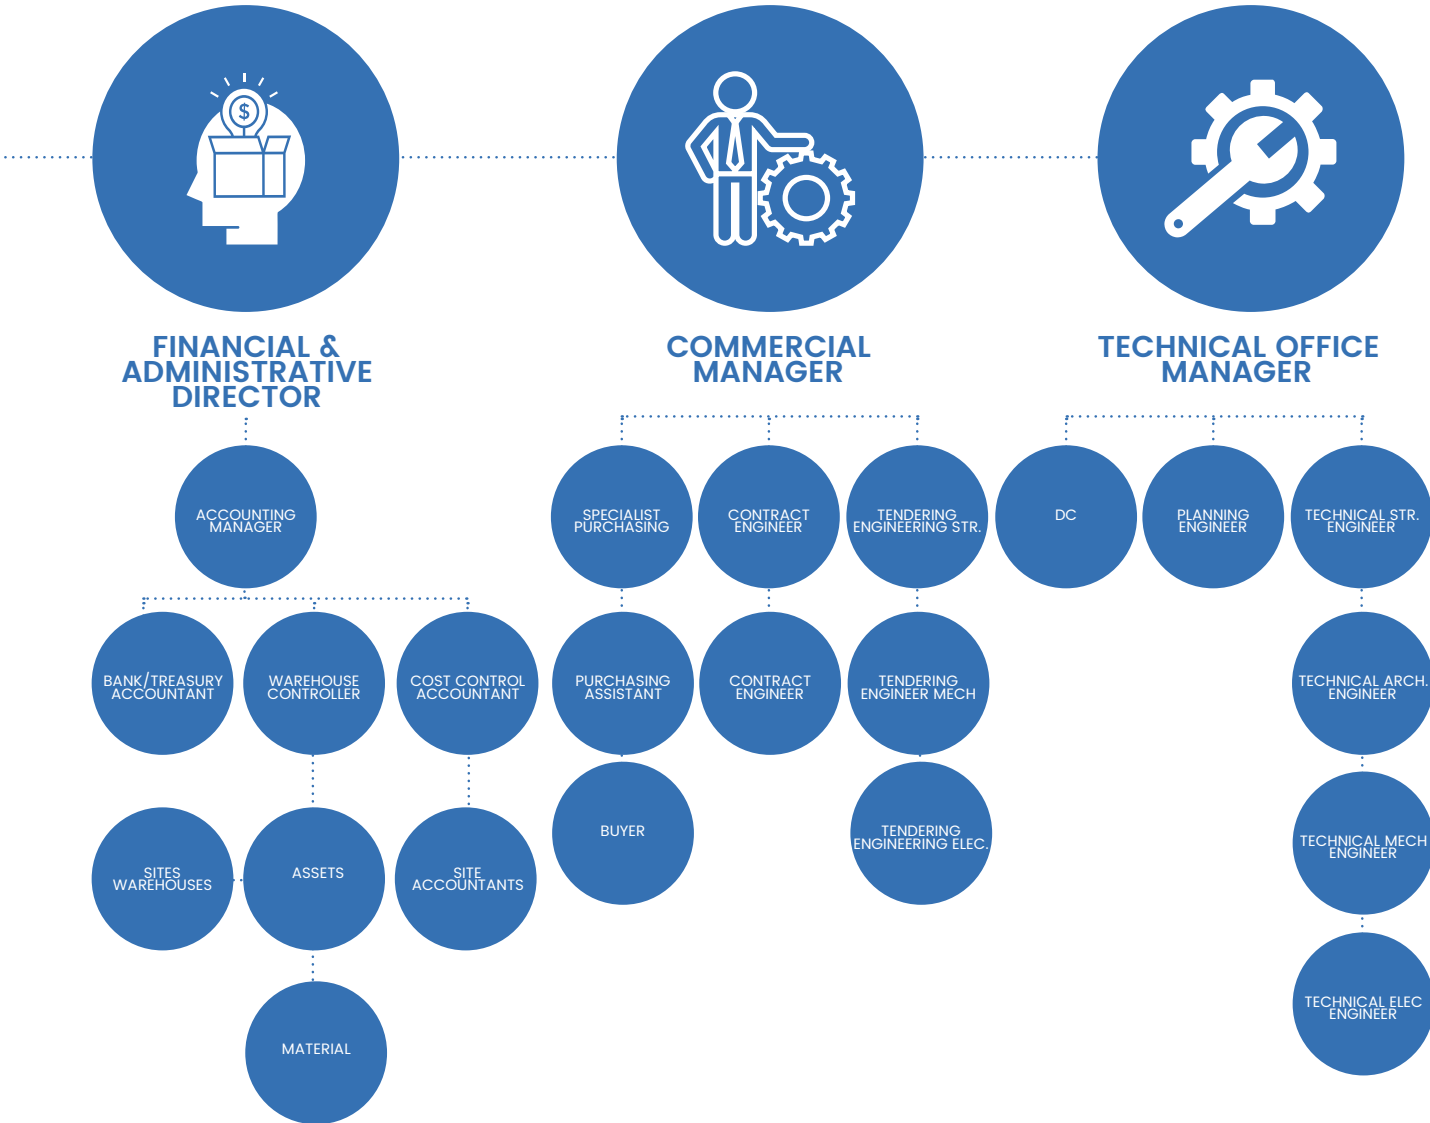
$

FINANCIAL & ADMINISTRATIVE DIRECTOR

COMMERCIAL MANAGER

TECHNICAL OFFICE MANAGER

ACCOUNTING MANAGER

BANK/TREASURY ACCOUNTANT

WAREHOUSE CONTROLLER

COST CONTROL ACCOUNTANT

SITES WAREHOUSES

ASSETS

SITE ACCOUNTANTS

MATERIAL

SPECIALIST PURCHASING

CONTRACT ENGINEER

TENDERING ENGINEERING STR.

PURCHASING ASSISTANT

CONTRACT ENGINEER

TENDERING ENGINEER MECH

BUYER

TENDERING ENGINEERING ELEC.

DC

PLANNING ENGINEER

TECHNICAL STR. ENGINEER

TECHNICAL ARCH. ENGINEER

TECHNICAL MECH ENGINEER

TECHNICAL ELEC ENGINEER